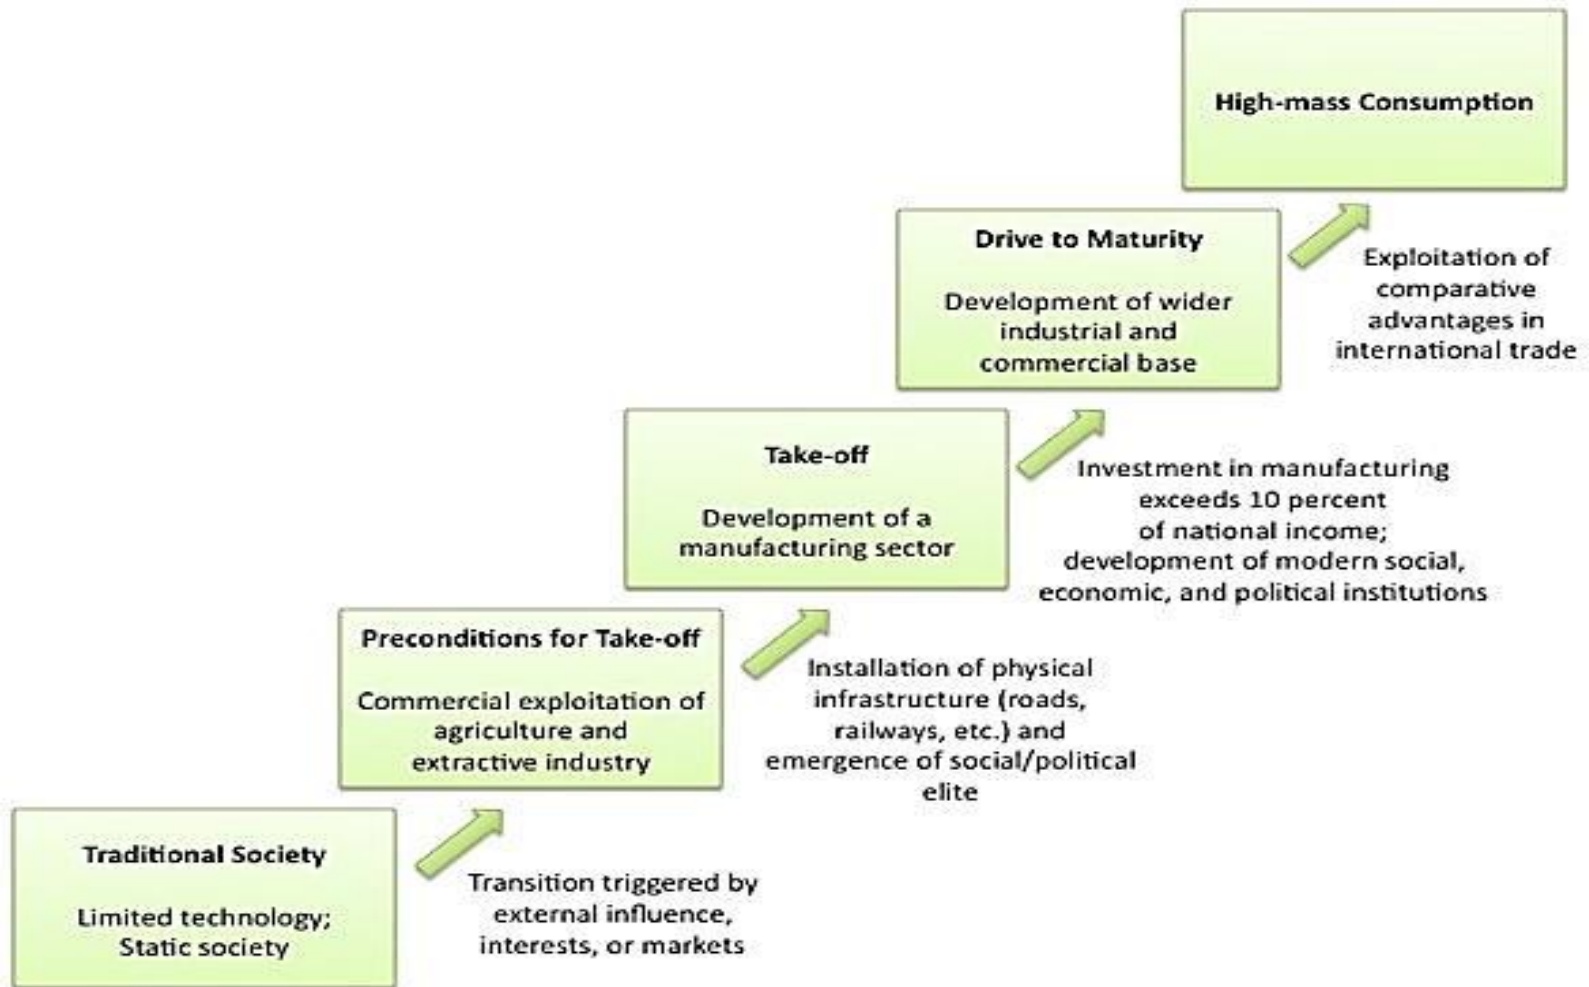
High-mass Consumption

Drive to Maturity

Development of wider industrial and commercial base

Exploitation of comparative advantages in international trade

Take-off

Development of a manufacturing sector

Investment in manufacturing exceeds 10 percent of national income; development of modern social, economic, and political institutions

Preconditions for Take-off

Commercial exploitation of agriculture and extractive industry

Installation of physical infrastructure (roads, railways, etc.) and emergence of social/political elite

Traditional Society

Limited technology; Static society

Transition triggered by external influence, interests, or markets